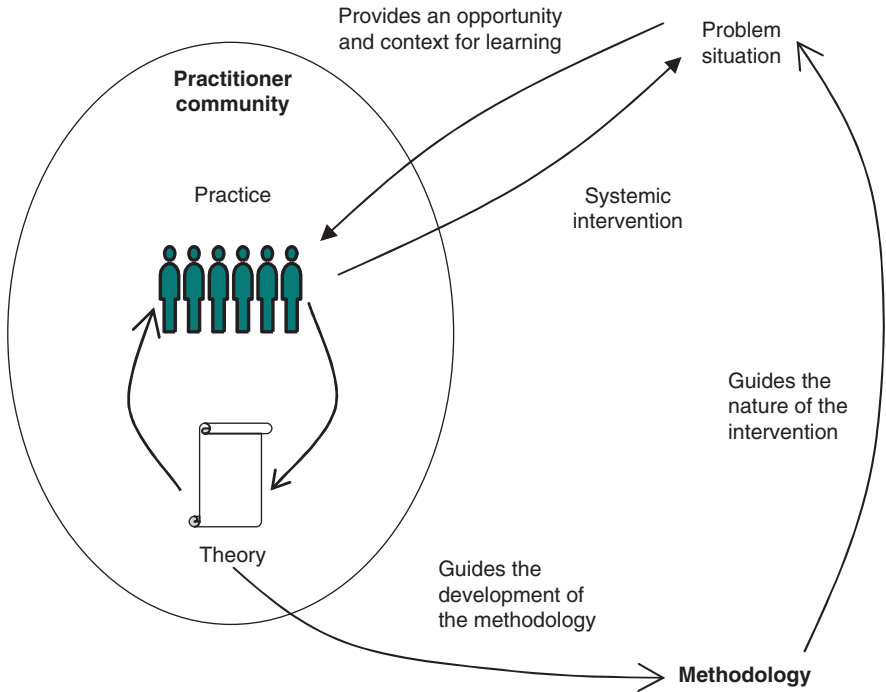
Provides an opportunity and context for learning

Problem situation

Practitioner community

Practice

Systemic intervention

Guides the nature of the intervention

Theory

Guides the development of the methodology

Methodology